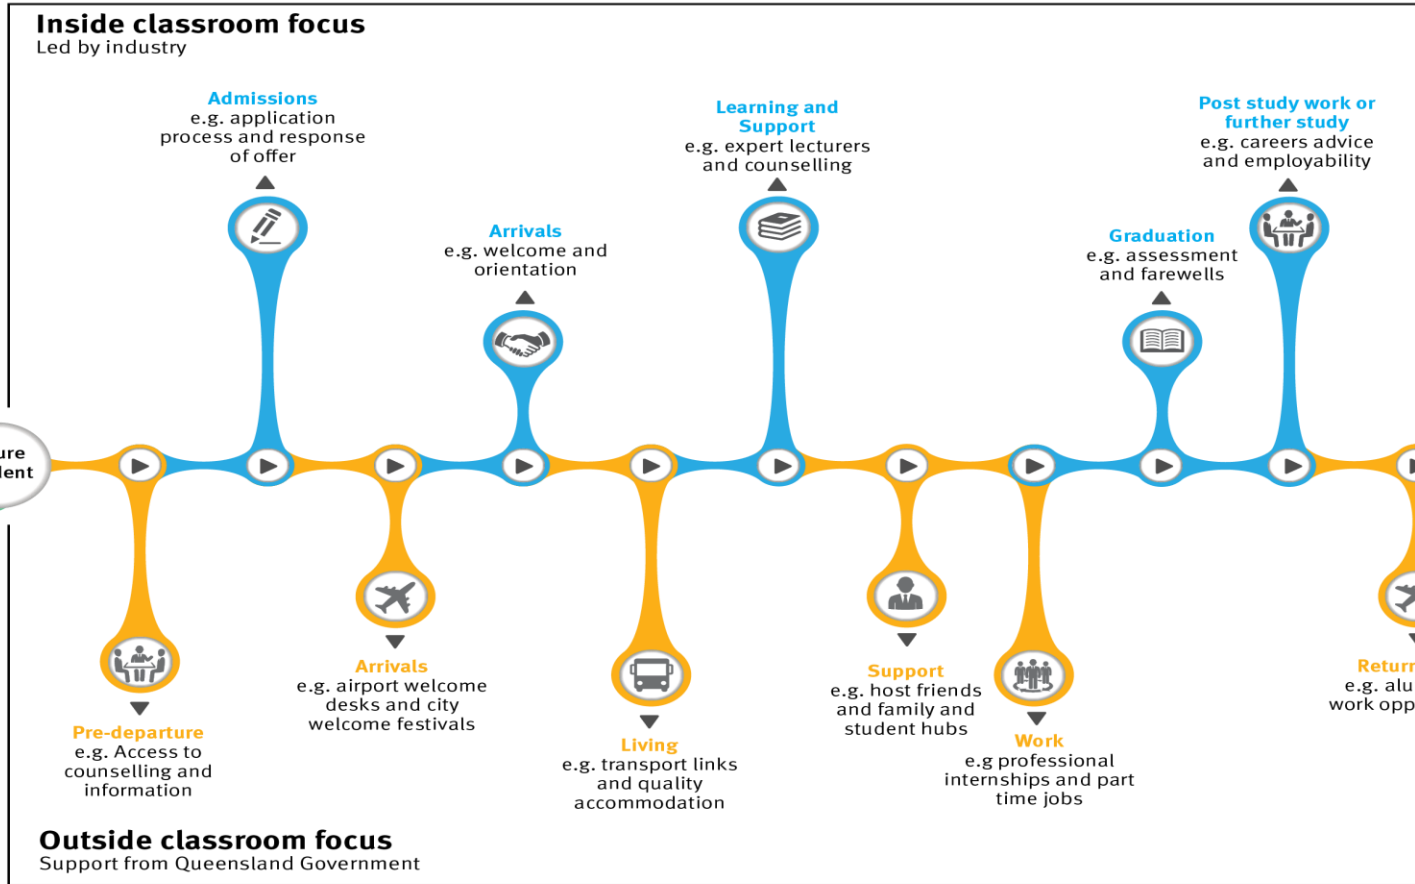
Inside classroom focus
Led by industry

Admissions
e.g. application process and response of offer

Learning and Support
e.g. expert lecturers and counselling

Post study work or further study
e.g. careers advice and employability

Arrivals
e.g. welcome and orientation

Graduation
e.g. assessment and farewells

ure
lent

Pre-departure
e.g. Access to counselling and information

Arrivals
e.g. airport welcome desks and city welcome festivals

Living
e.g. transport links and quality accommodation

Support
e.g. host friends and family and student hubs

Work
e.g professional internships and part time jobs

Retur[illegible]
e.g. alu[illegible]
work opp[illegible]

Outside classroom focus
Support from Queensland Government